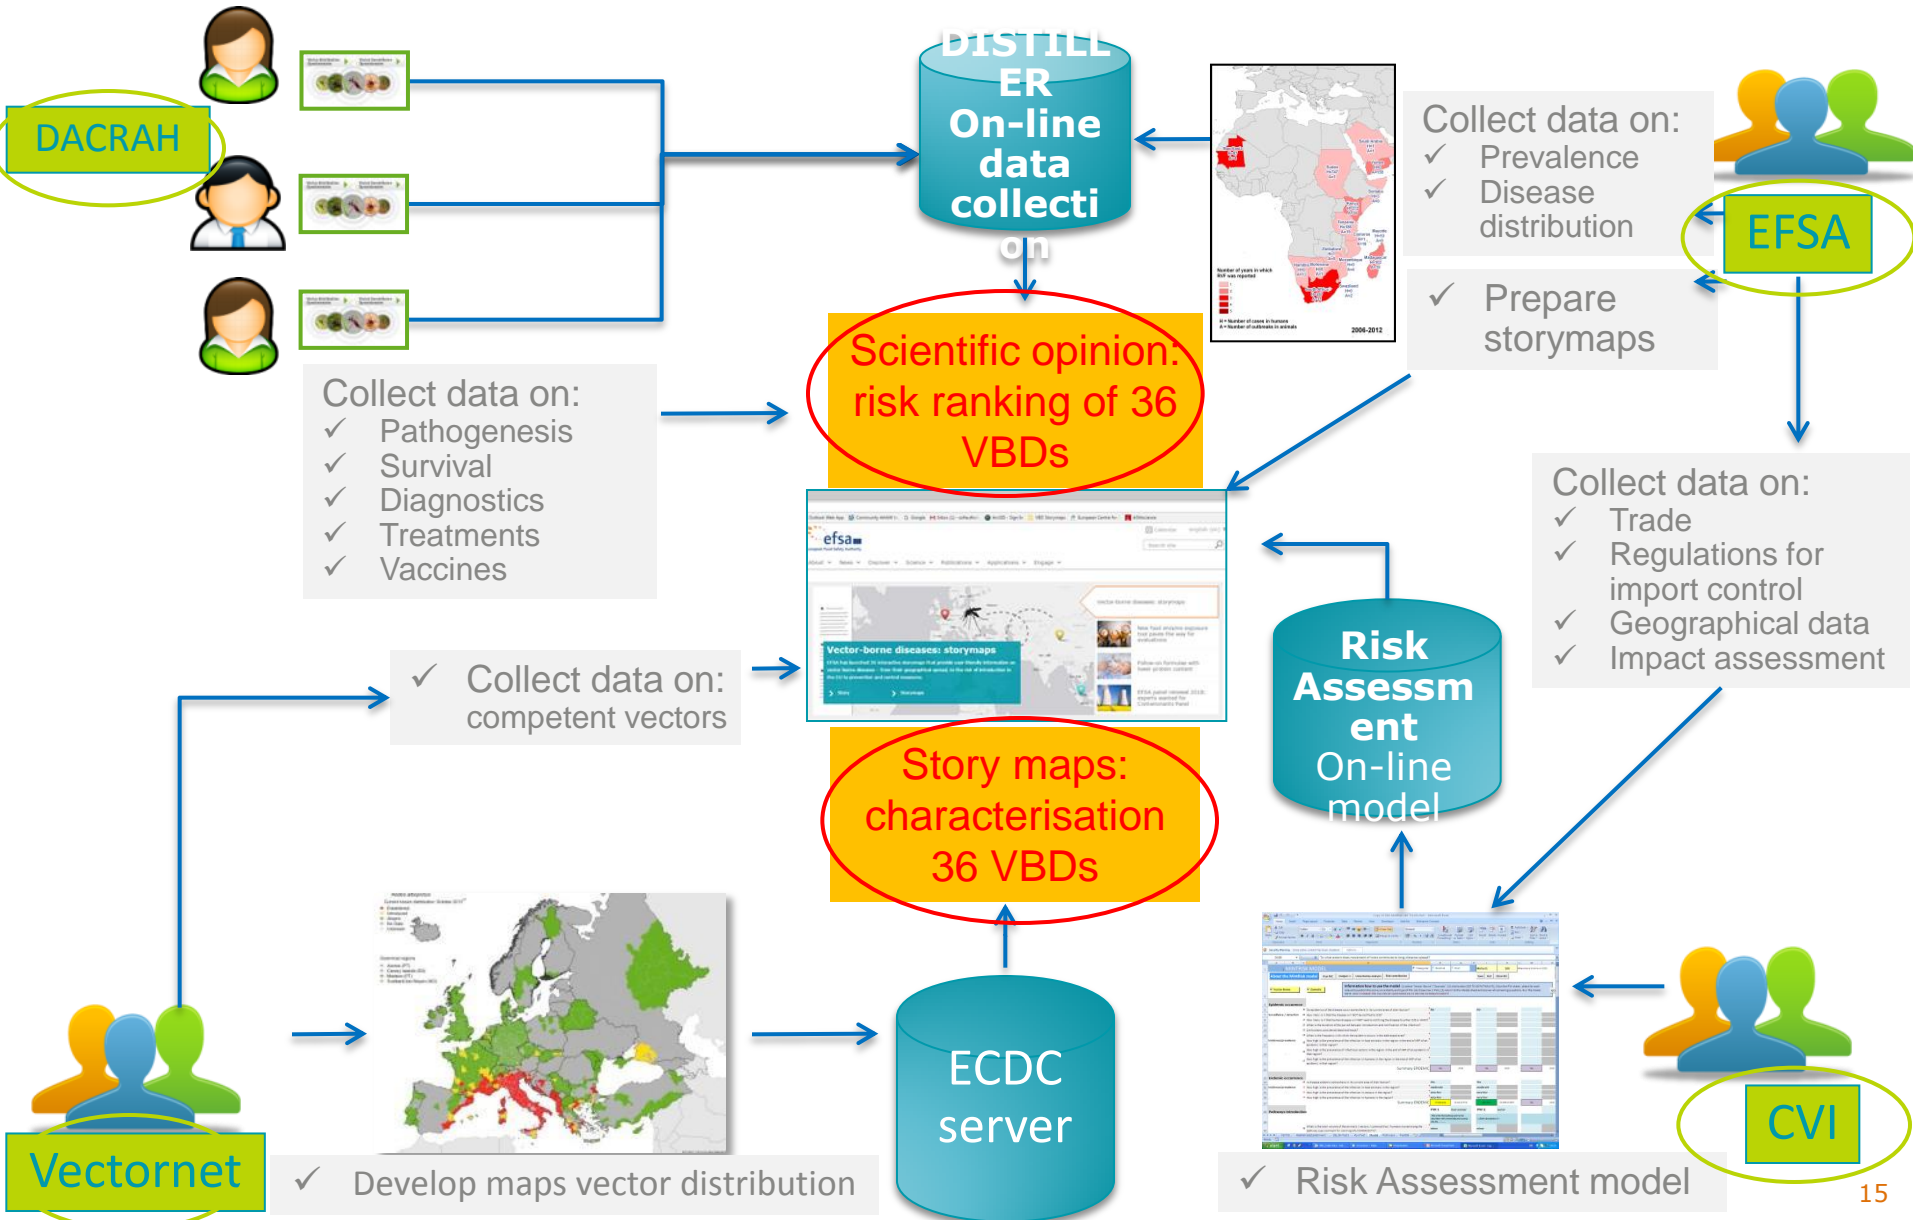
DACRAH

DISTILLER On-line data collection

Collect data on:
✓ Prevalence
✓ Disease distribution

EFSA

✓ Prepare storymaps

Scientific opinion: risk ranking of 36 VBDs

Collect data on:
✓ Pathogenesis
✓ Survival
✓ Diagnostics
✓ Treatments
✓ Vaccines

efsa

Vector-borne diseases: storymaps

Collect data on:
✓ Trade
✓ Regulations for import control
✓ Geographical data
✓ Impact assessment

✓ Collect data on: competent vectors

Risk Assessment On-line model

Story maps: characterisation 36 VBDs

ECDC server

Vectornet

✓ Develop maps vector distribution

✓ Risk Assessment model

CVI

15